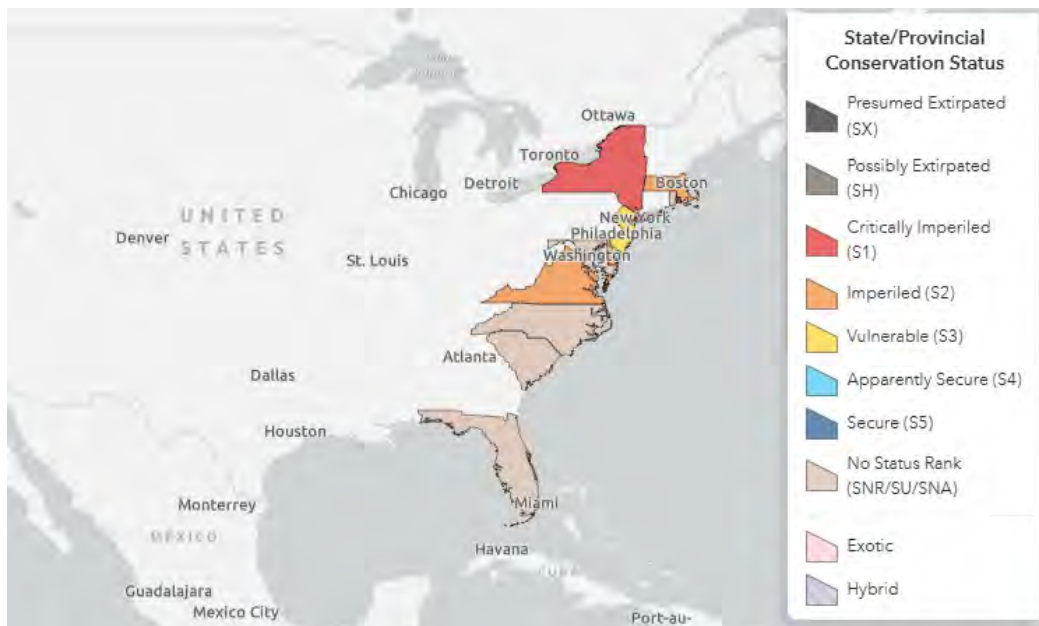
Ottawa
Toronto
Chicago
Detroit
Boston
New York
Philadelphia
Washington
UNITED STATES
Denver
St. Louis
Atlanta
Dallas
Houston
Monterrey
MEXICO
Miami
Havana
Guadalajara
Mexico City
Port-au-

State/Provincial Conservation Status
Presumed Extirpated (SX)
Possibly Extirpated (SH)
Critically Imperiled (S1)
Imperiled (S2)
Vulnerable (S3)
Apparently Secure (S4)
Secure (S5)
No Status Rank (SNR/SU/SNA)
Exotic
Hybrid